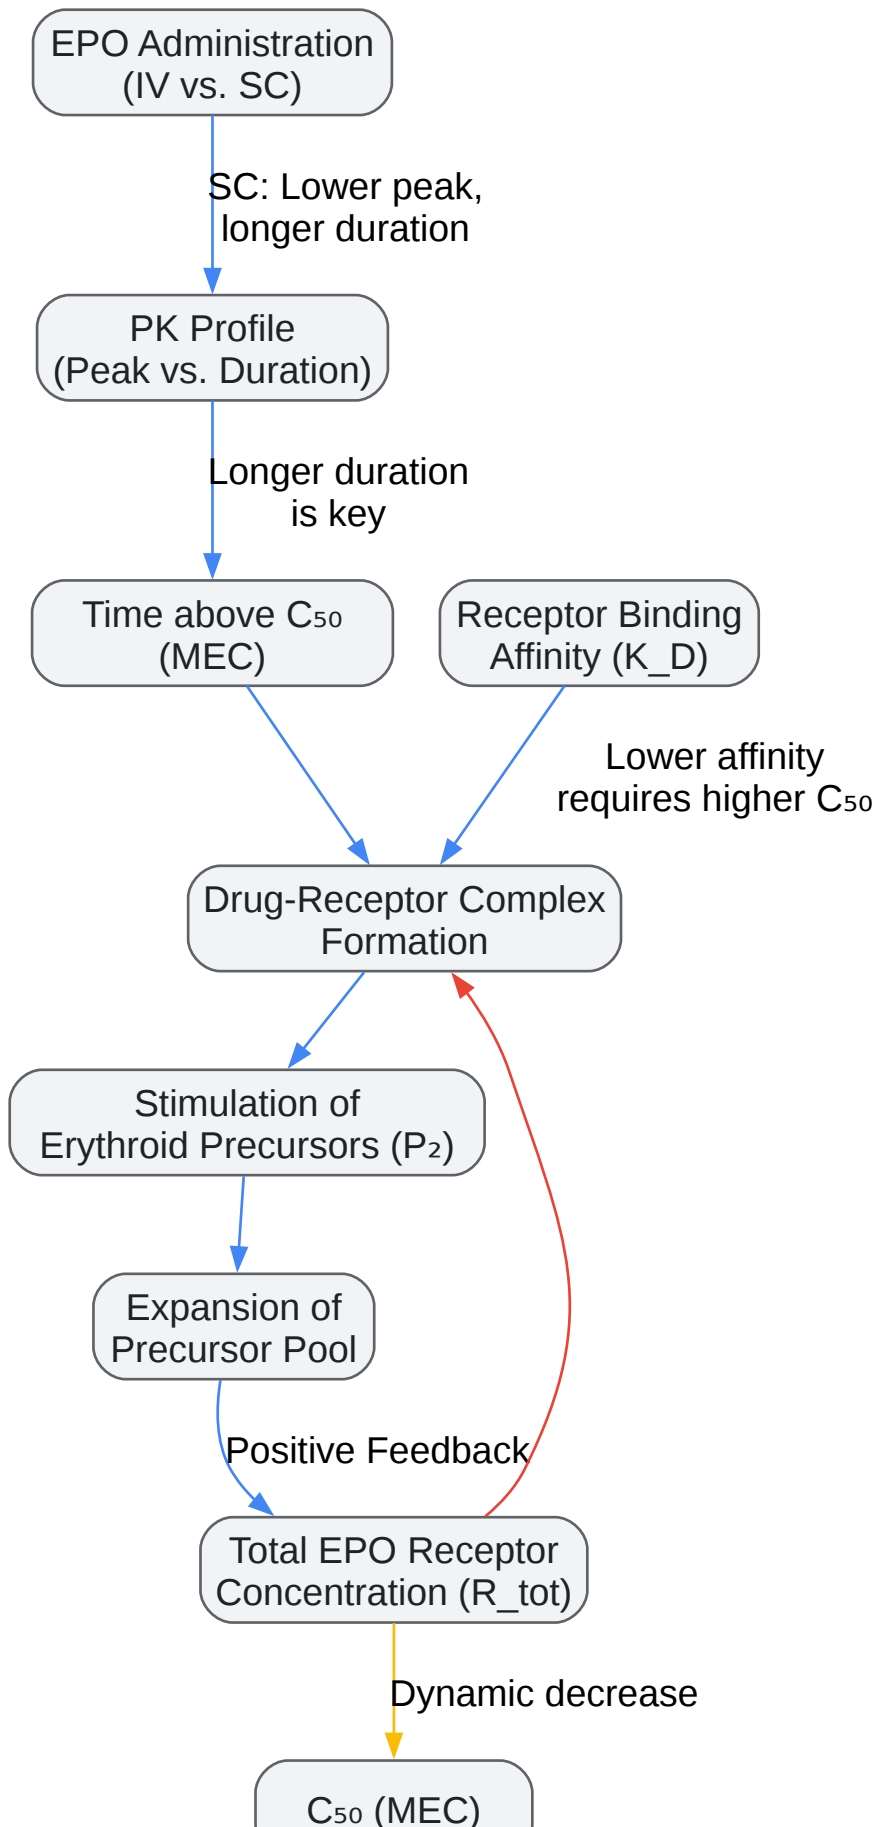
EPO Administration (IV vs. SC)

SC: Lower peak, longer duration

PK Profile (Peak vs. Duration)

Longer duration is key

Time above $C_{50}$ (MEC)

Receptor Binding Affinity (K_D)

Lower affinity requires higher $C_{50}$

Drug-Receptor Complex Formation

Stimulation of Erythroid Precursors ($P_2$)

Expansion of Precursor Pool

Positive Feedback

Total EPO Receptor Concentration (R_tot)

Dynamic decrease

$C_{50}$ (MEC)